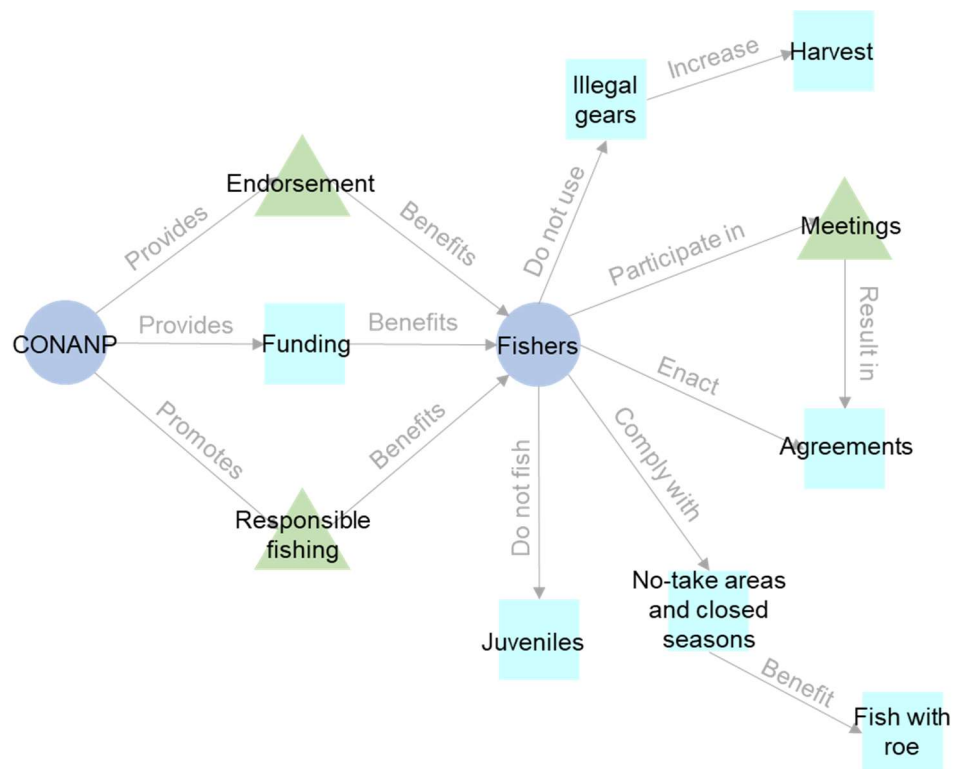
Illegal gears

Increase

Harvest

Endorsement

Provides

Benefits

Do not use

Participate in

Meetings

CONANP

Provides

Funding

Benefits

Fishers

Result in

Enact

Promotes

Benefits

Comply with

Agreements

Do not fish

Responsible fishing

No-take areas and closed seasons

Juveniles

Benefit

Fish with roe